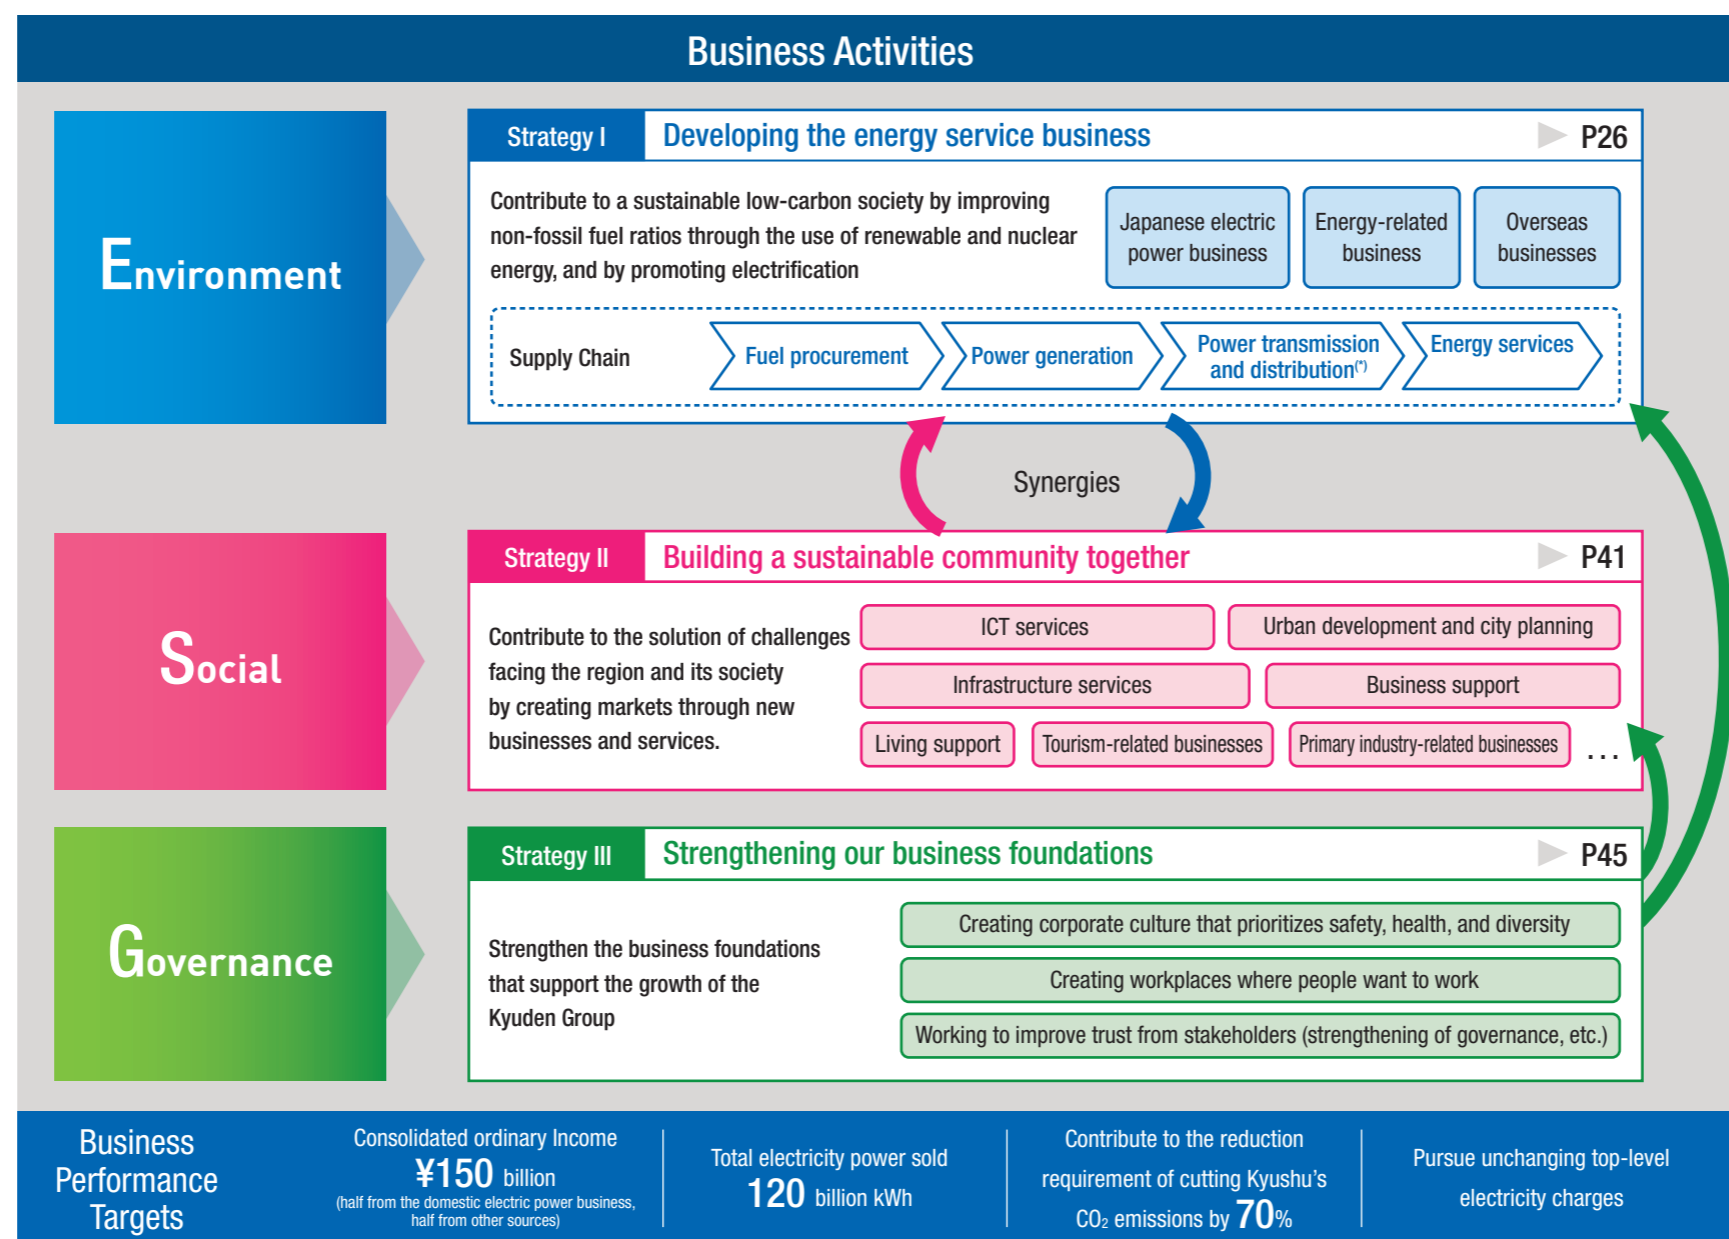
Business Activities

Environment

Strategy I Developing the energy service business P26

Contribute to a sustainable low-carbon society by improving non-fossil fuel ratios through the use of renewable and nuclear energy, and by promoting electrification

Japanese electric power business

Energy-related business

Overseas businesses

Supply Chain Fuel procurement Power generation Power transmission and distribution$^{(*)}$ Energy services

Synergies

Social

Strategy II Building a sustainable community together P41

Contribute to the solution of challenges facing the region and its society by creating markets through new businesses and services.

ICT services

Urban development and city planning

Infrastructure services

Business support

Living support

Tourism-related businesses

Primary industry-related businesses

…

Governance

Strategy III Strengthening our business foundations P45

Strengthen the business foundations that support the growth of the Kyuden Group

Creating corporate culture that prioritizes safety, health, and diversity

Creating workplaces where people want to work

Working to improve trust from stakeholders (strengthening of governance, etc.)

Business Performance Targets

Consolidated ordinary Income ¥150 billion (half from the domestic electric power business, half from other sources)

Total electricity power sold 120 billion kWh

Contribute to the reduction requirement of cutting Kyushu's $CO_2$ emissions by 70%

Pursue unchanging top-level electricity charges